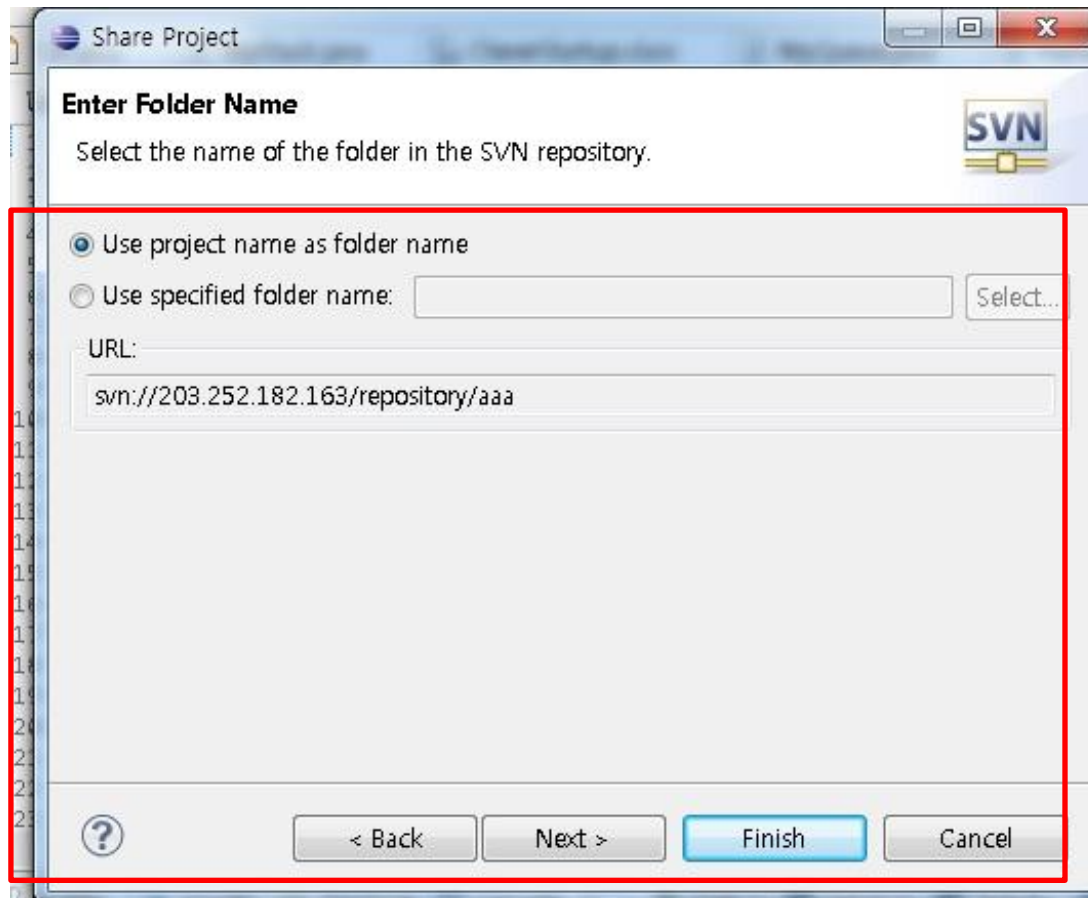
Share Project

Enter Folder Name

Select the name of the folder in the SVN repository.

SVN

Use project name as folder name

Use specified folder name:

Select...

URL:

svn://203.252.182.163/repository/aaa

?

< Back

Next >

Finish

Cancel